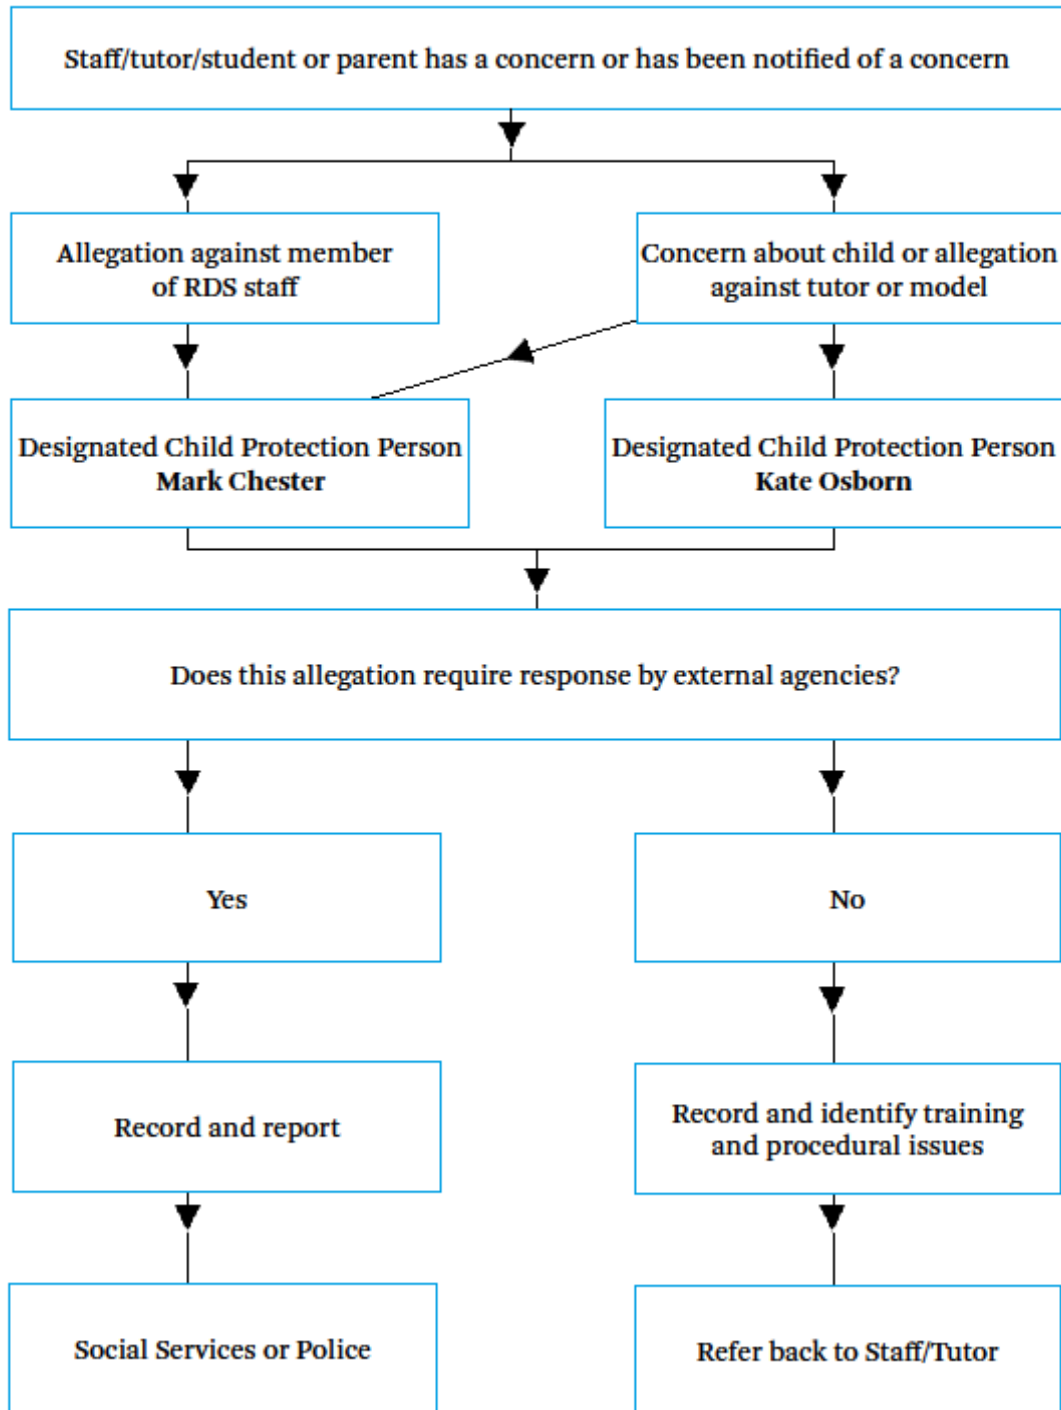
Staff/tutor/student or parent has a concern or has been notified of a concern

Allegation against member of RDS staff

Concern about child or allegation against tutor or model

Designated Child Protection Person
**Mark Chester**

Designated Child Protection Person
**Kate Osborn**

Does this allegation require response by external agencies?

Yes

No

Record and report

Record and identify training and procedural issues

Social Services or Police

Refer back to Staff/Tutor